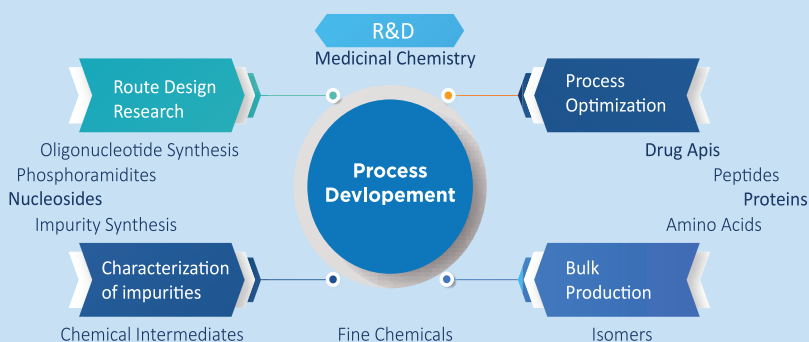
R&D
Medicinal Chemistry

Route Design Research

Process Optimization

Oligonucleotide Synthesis
Phosphoramidites
Nucleosides
Impurity Synthesis

Process Devlopement

Drug Apis
Peptides
Proteins
Amino Acids

Characterization of impurities

Bulk Production

Chemical Intermediates
Fine Chemicals
Isomers